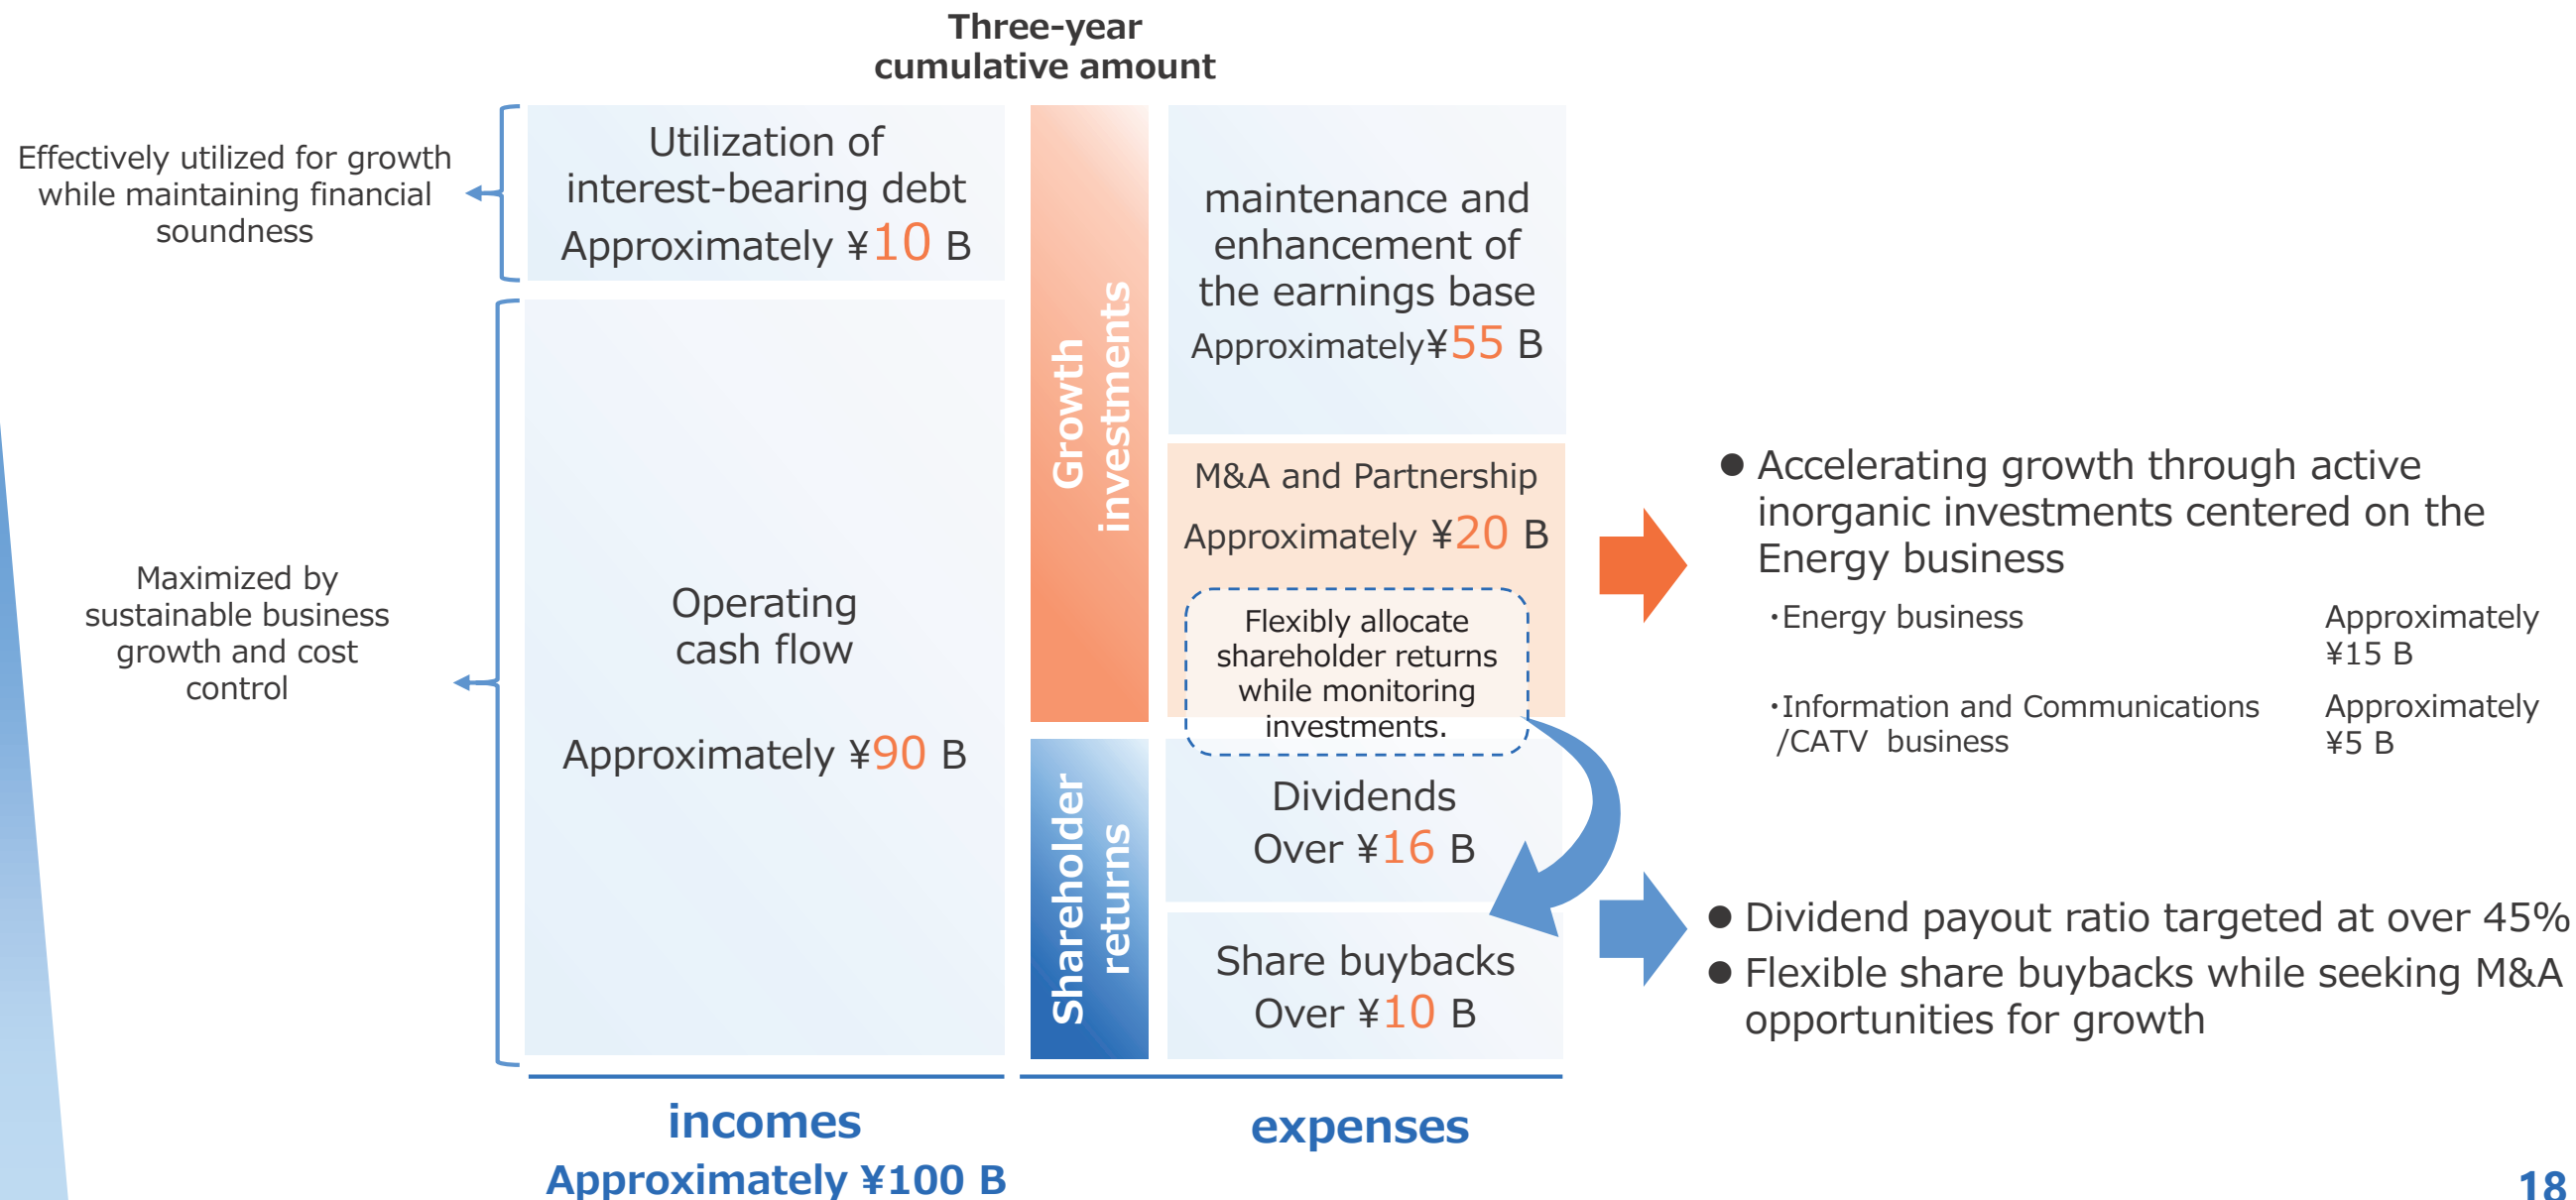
Three-year cumulative amount

Effectively utilized for growth while maintaining financial soundness

Utilization of interest-bearing debt
Approximately ¥10 B

Maximized by sustainable business growth and cost control

Operating cash flow

Approximately ¥90 B

Growth investments

maintenance and enhancement of the earnings base
Approximately¥55 B

M&A and Partnership
Approximately ¥20 B

Flexibly allocate shareholder returns while monitoring investments.

Shareholder returns

Dividends
Over ¥16 B

Share buybacks
Over ¥10 B

● Accelerating growth through active inorganic investments centered on the Energy business

・Energy business Approximately ¥15 B

・Information and Communications /CATV business Approximately ¥5 B

● Dividend payout ratio targeted at over 45%
● Flexible share buybacks while seeking M&A opportunities for growth

incomes
Approximately ¥100 B

expenses

18